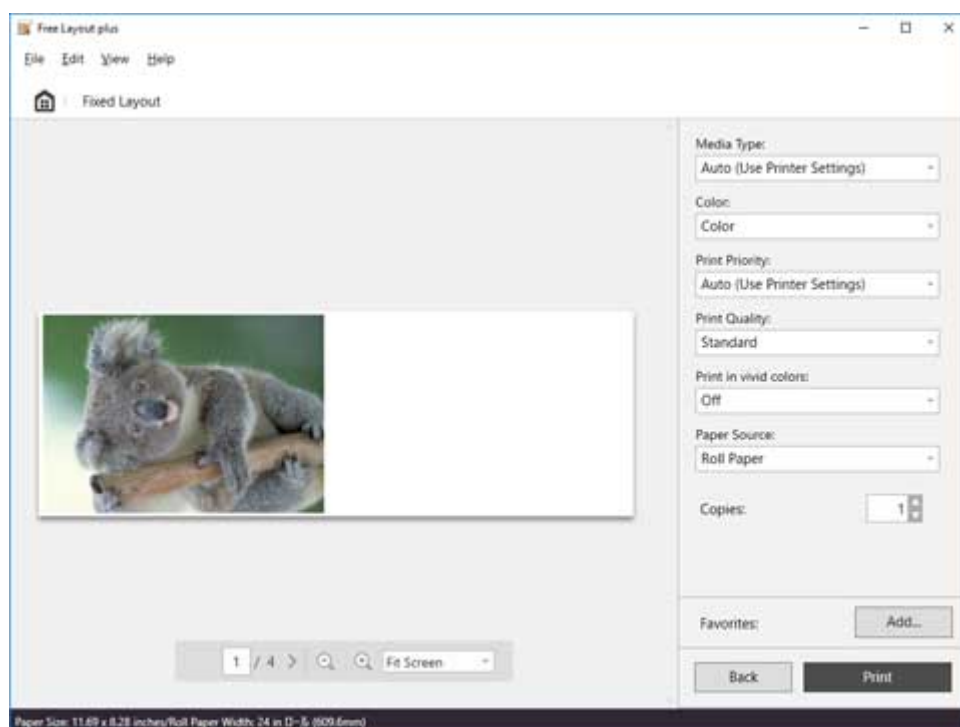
Free Layout plus

File Edit View Help

Fixed Layout

Media Type:
Auto (Use Printer Settings)

Color:
Color

Print Priority:
Auto (Use Printer Settings)

Print Quality:
Standard

Print in vivid colors:
Off

Paper Source:
Roll Paper

Copies: 1

Favorites: Add...

Back Print

1 / 4 > Fit Screen

Paper Size: 11.69 x 8.28 inches/Roll Paper Width: 24 in (D-&) (609.6mm)